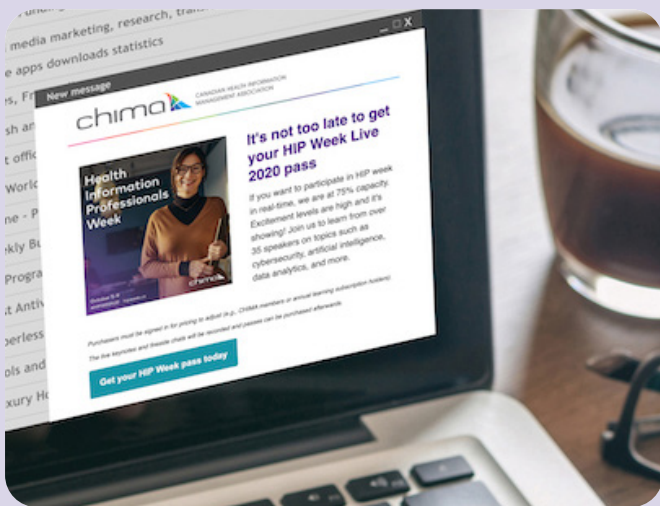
media marketing, research, trai

e apps downloads statistics

s, Fr

sh an

t offi

World

ne - P

kly Bu

Progra

t Antiv

erless

ols and

xury Ho

New message

chima

CANADIAN HEALTH INFORMATION MANAGEMENT ASSOCIATION

Health Information Professionals Week

chima

It's not too late to get your HIP Week Live 2020 pass

If you want to participate in HIP week in real-time, we are at 75% capacity. Excitement levels are high and it's showing! Join us to learn from over 35 speakers on topics such as cybersecurity, artificial intelligence, data analytics, and more.

Purchasers must be signed in for pricing to adjust (e.g., CHIMA members or annual learning subscription holders)

The live keynotes and fireside chats will be recorded and passes can be purchased afterwards

Get your HIP Week pass today